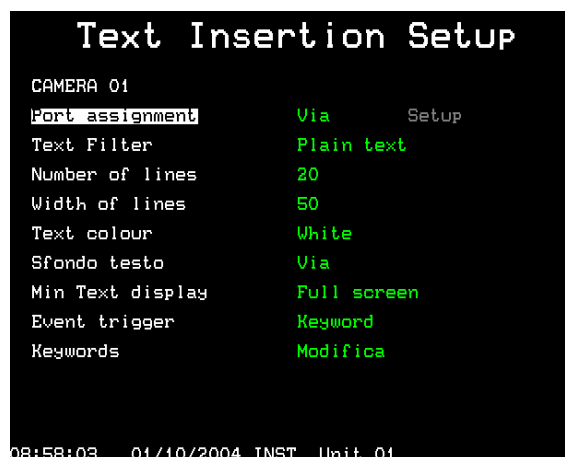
Text Insertion Setup

CAMERA 01

| | | |
|---|---|---|
| Port assignment | Via | Setup |
| Text Filter | Plain text | |
| Number of lines | 20 | |
| Width of lines | 50 | |
| Text colour | White | |
| Sfondo testo | Via | |
| Min Text display | Full screen | |
| Event trigger | Keyword | |
| Keywords | Modifica | |

08:58:03 01/10/2004 INST Unit 01